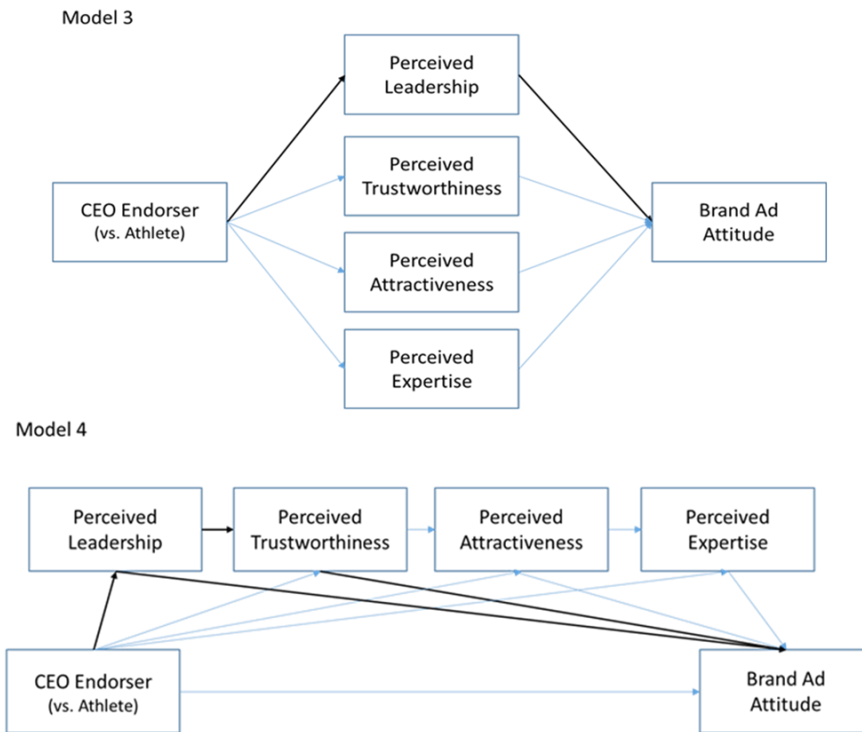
Model 3

Perceived Leadership

Perceived Trustworthiness

CEO Endorser (vs. Athlete)

Brand Ad Attitude

Perceived Attractiveness

Perceived Expertise

Model 4

Perceived Leadership

Perceived Trustworthiness

Perceived Attractiveness

Perceived Expertise

CEO Endorser (vs. Athlete)

Brand Ad Attitude